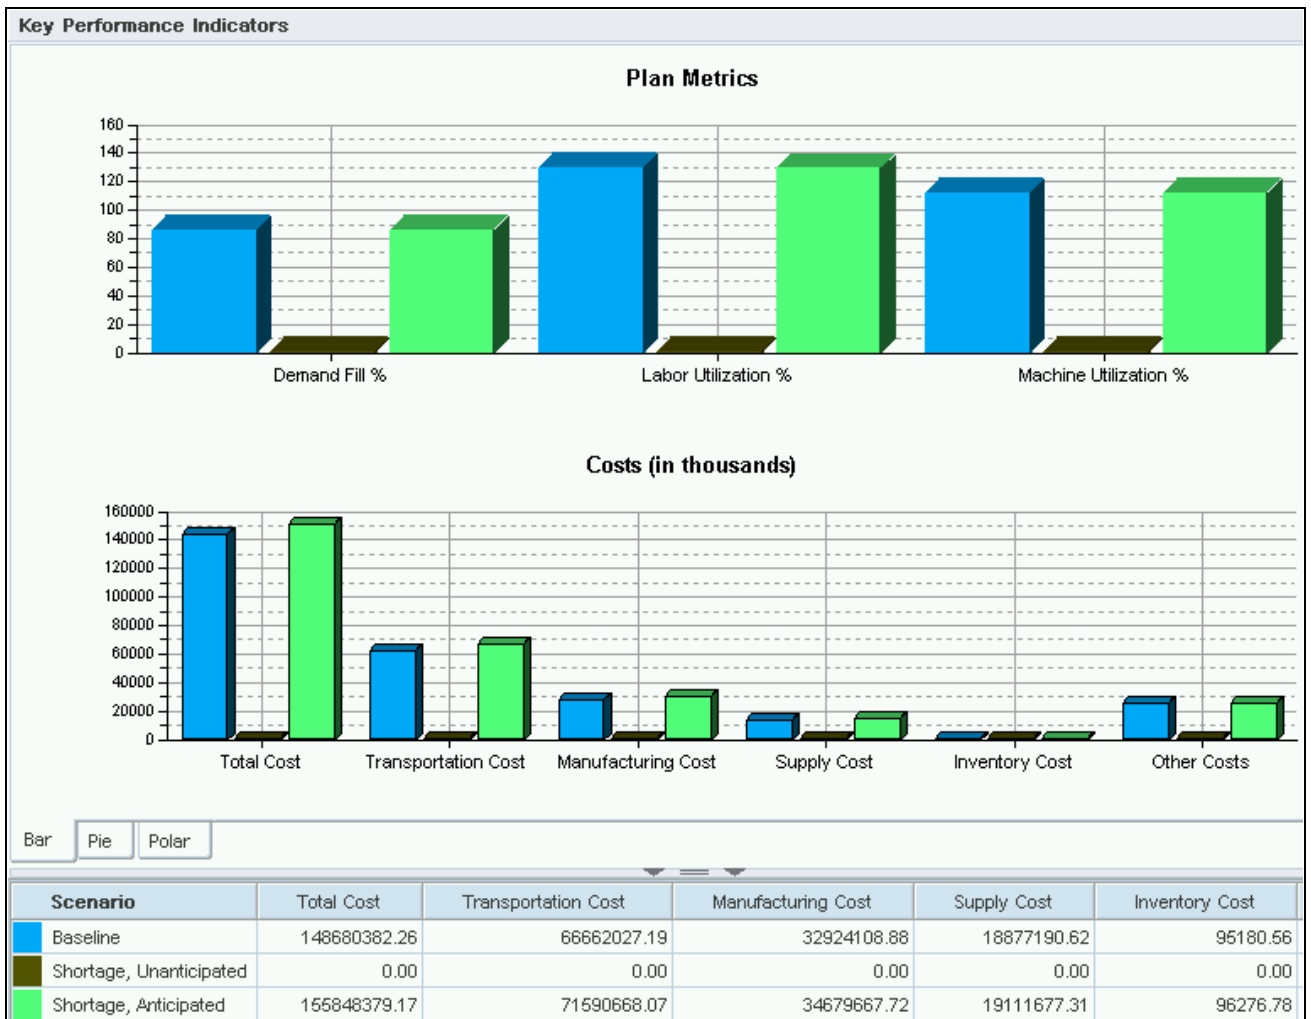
Key Performance Indicators

Plan Metrics

160
140
120
100
80
60
40
20
0

Demand Fill %
Labor Utilization %
Machine Utilization %

Costs (in thousands)

160000
140000
120000
100000
80000
60000
40000
20000
0

Total Cost
Transportation Cost
Manufacturing Cost
Supply Cost
Inventory Cost
Other Costs

Bar
Pie
Polar

| Scenario | Total Cost | Transportation Cost | Manufacturing Cost | Supply Cost | Inventory Cost |
|---|---|---|---|---|---|
| Baseline | 148680382.26 | 66662027.19 | 32924108.88 | 18877190.62 | 95180.56 |
| Shortage, Unanticipated | 0.00 | 0.00 | 0.00 | 0.00 | 0.00 |
| Shortage, Anticipated | 155848379.17 | 71590668.07 | 34679667.72 | 19111677.31 | 96276.78 |